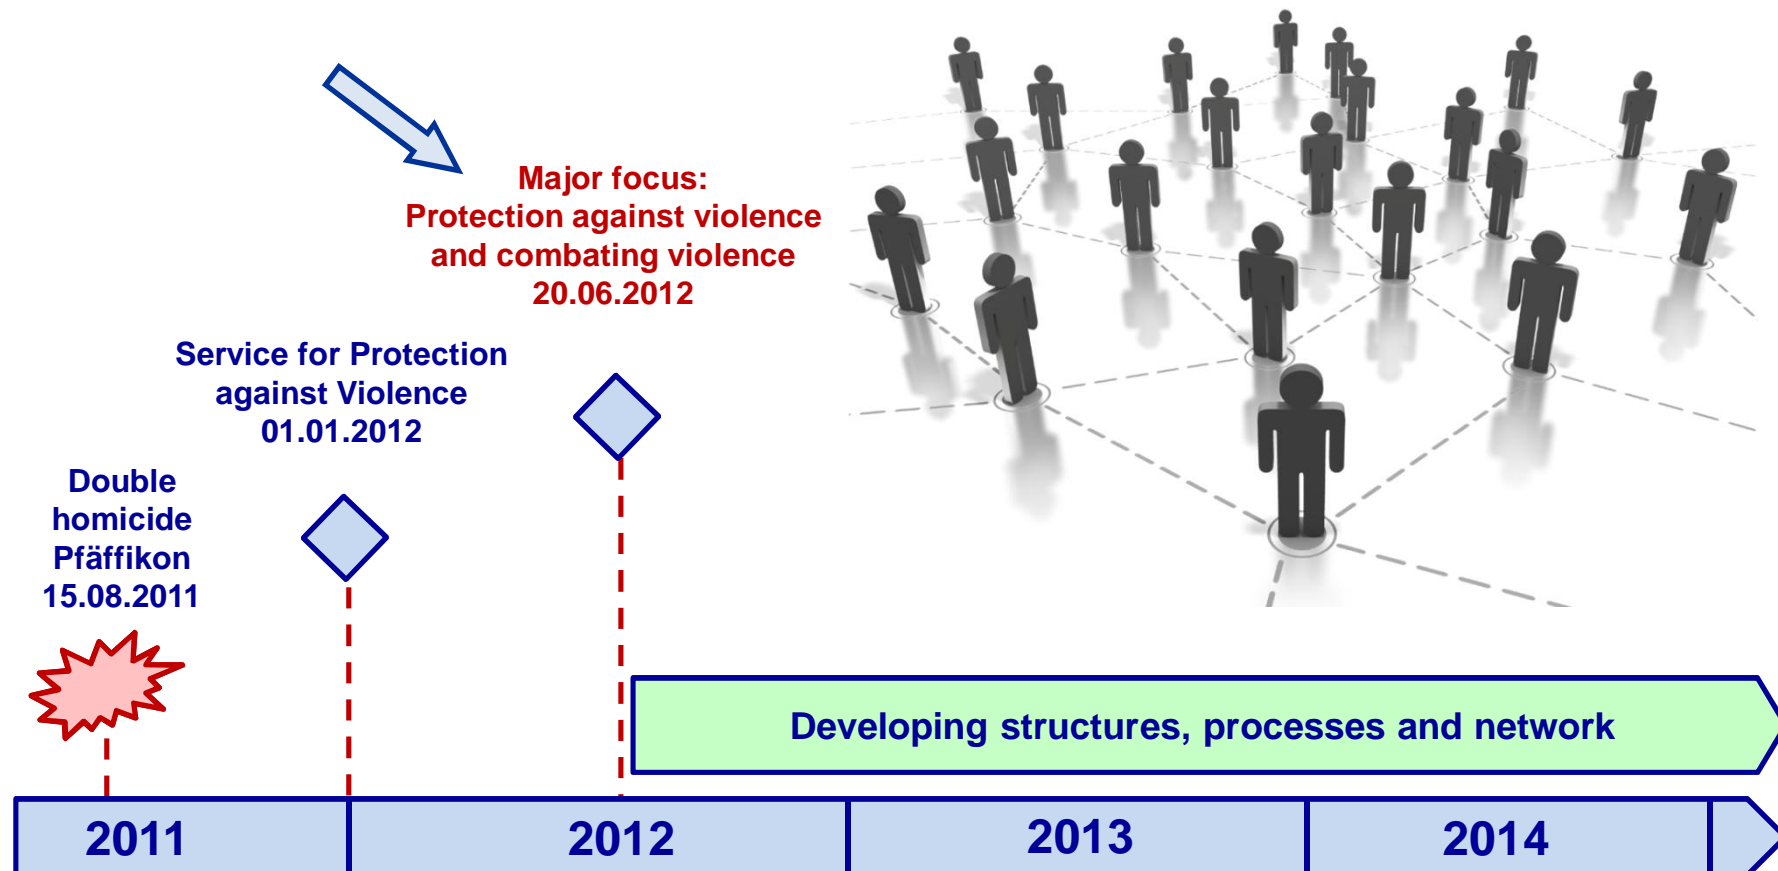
Major focus:
Protection against violence and combating violence
20.06.2012

Service for Protection against Violence
01.01.2012

Double homicide Pfäffikon
15.08.2011

Developing structures, processes and network

2011
2012
2013
2014